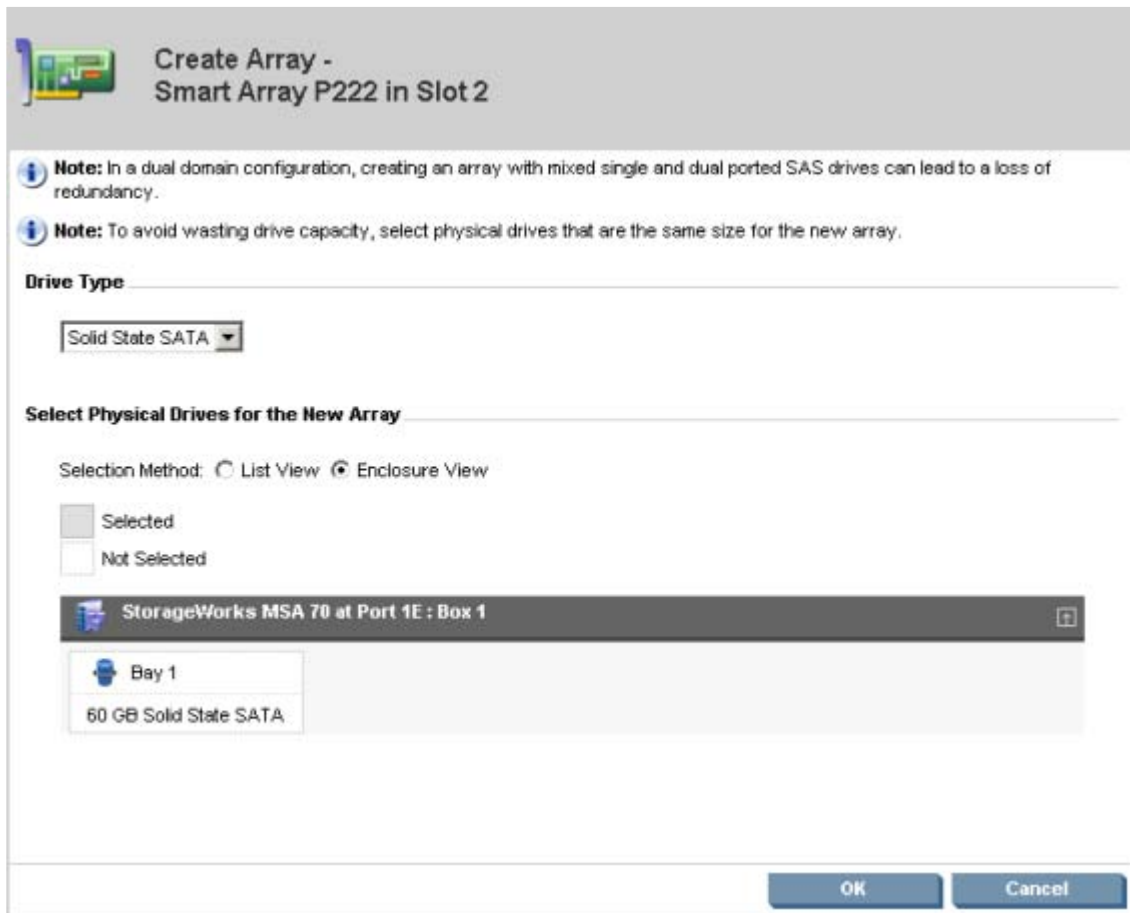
Create Array -
Smart Array P222 in Slot 2

Note: In a dual domain configuration, creating an array with mixed single and dual ported SAS drives can lead to a loss of redundancy.

Note: To avoid wasting drive capacity, select physical drives that are the same size for the new array.

Drive Type

Solid State SATA

Select Physical Drives for the New Array

Selection Method: List View Enclosure View

Selected

Not Selected

StorageWorks MSA 70 at Port 1E : Box 1

Bay 1

60 GB Solid State SATA

OK

Cancel